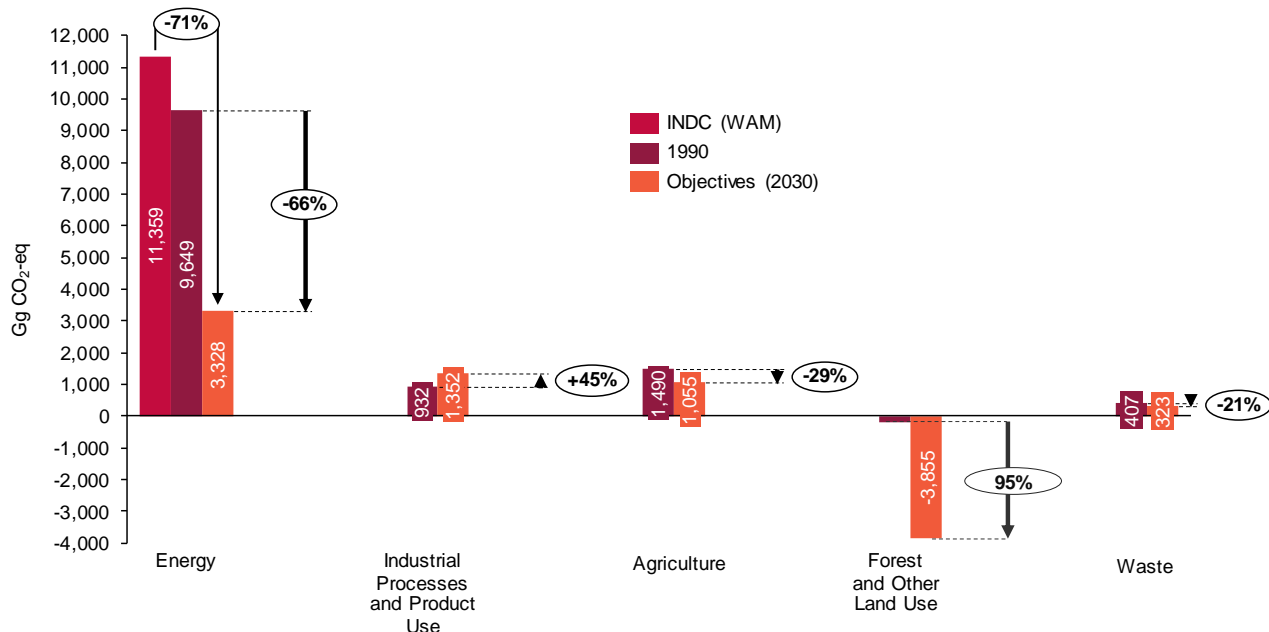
12,000
11,000
10,000
9,000
8,000
7,000
6,000
5,000
4,000
3,000
2,000
1,000
0
-1,000
-2,000
-3,000
-4,000

Gg $CO_2$-eq

-71%
-66%
11,359
9,649
3,328

INDC (WAM)
1990
Objectives (2030)

932
1,352
+45%

1,490
1,055
-29%

-3,855
95%

407
323
-21%

Energy

Industrial Processes and Product Use

Agriculture

Forest and Other Land Use

Waste